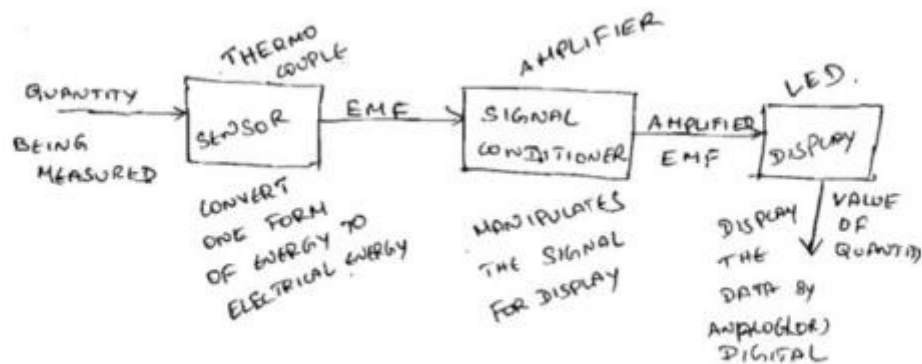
THERMO COUPLE

AMPLIFIER

LED.

QUANTITY BEING MEASURED

SENSOR

EMF

SIGNAL CONDITIONER

AMPLIFIED EMF

DISPLAY

VALUE OF QUANTITY

CONVERT ONE FORM OF ENERGY TO ELECTRICAL ENERGY

MANIPULATES THE SIGNAL FOR DISPLAY

DISPLAY THE DATA BY ANALOG(OR) DIGITAL